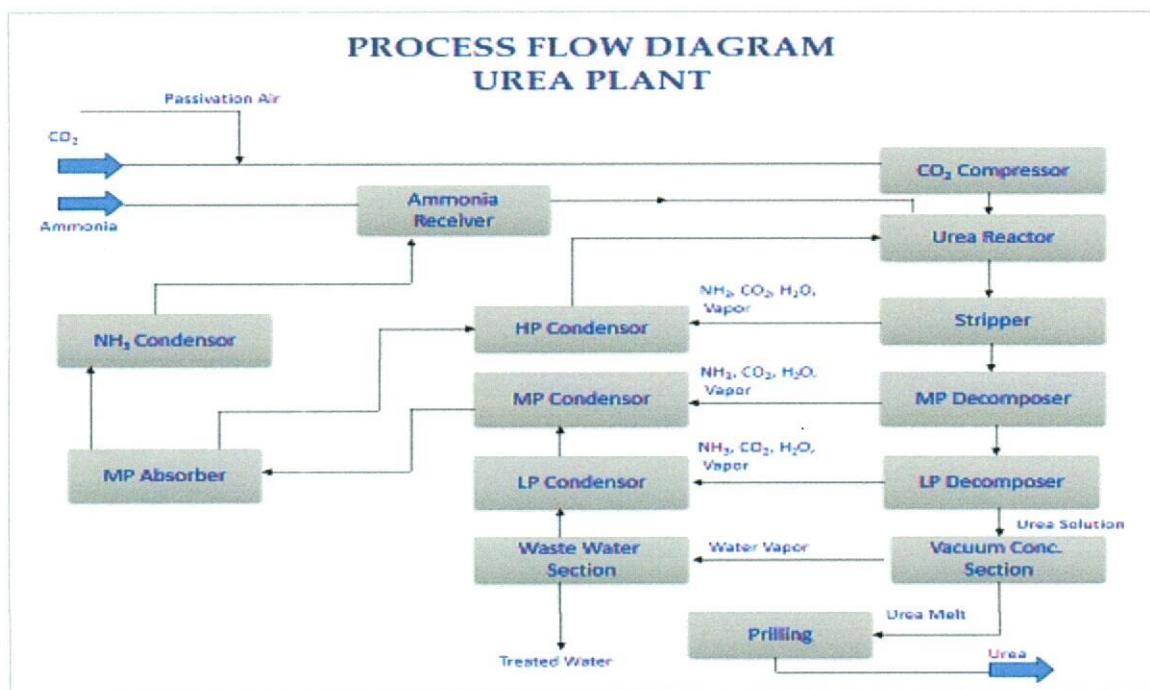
PROCESS FLOW DIAGRAM
UREA PLANT

Passivation Air

$CO_2$

$CO_2$ Compressor

Ammonia

Ammonia Receiver

Urea Reactor

$NH_3$, $CO_2$, $H_2O$, Vapor

$NH_3$ Condensor

HP Condensor

Stripper

$NH_3$, $CO_2$, $H_2O$, Vapor

MP Condensor

MP Decomposer

$NH_3$, $CO_2$, $H_2O$, Vapor

MP Absorber

LP Condensor

LP Decomposer

Urea Solution

Waste Water Section

Water Vapor

Vacuum Conc. Section

Urea Melt

Prilling

Treated Water

Urea